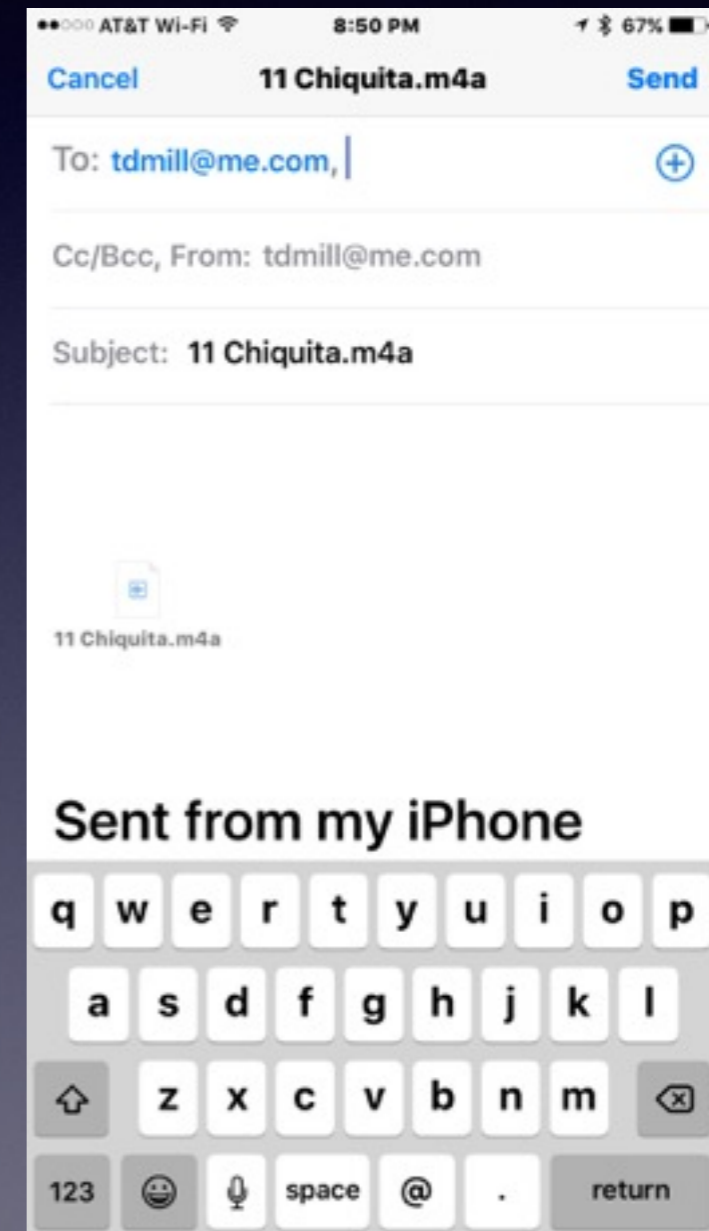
AT&T Wi-Fi 8:50 PM 67%

Cancel 11 Chiquita.m4a Send

To: tdmill@me.com,

Cc/Bcc, From: tdmill@me.com

Subject: 11 Chiquita.m4a

11 Chiquita.m4a

Sent from my iPhone

q w e r t y u i o p
a s d f g h j k l
z x c v b n m
123 space @ . return